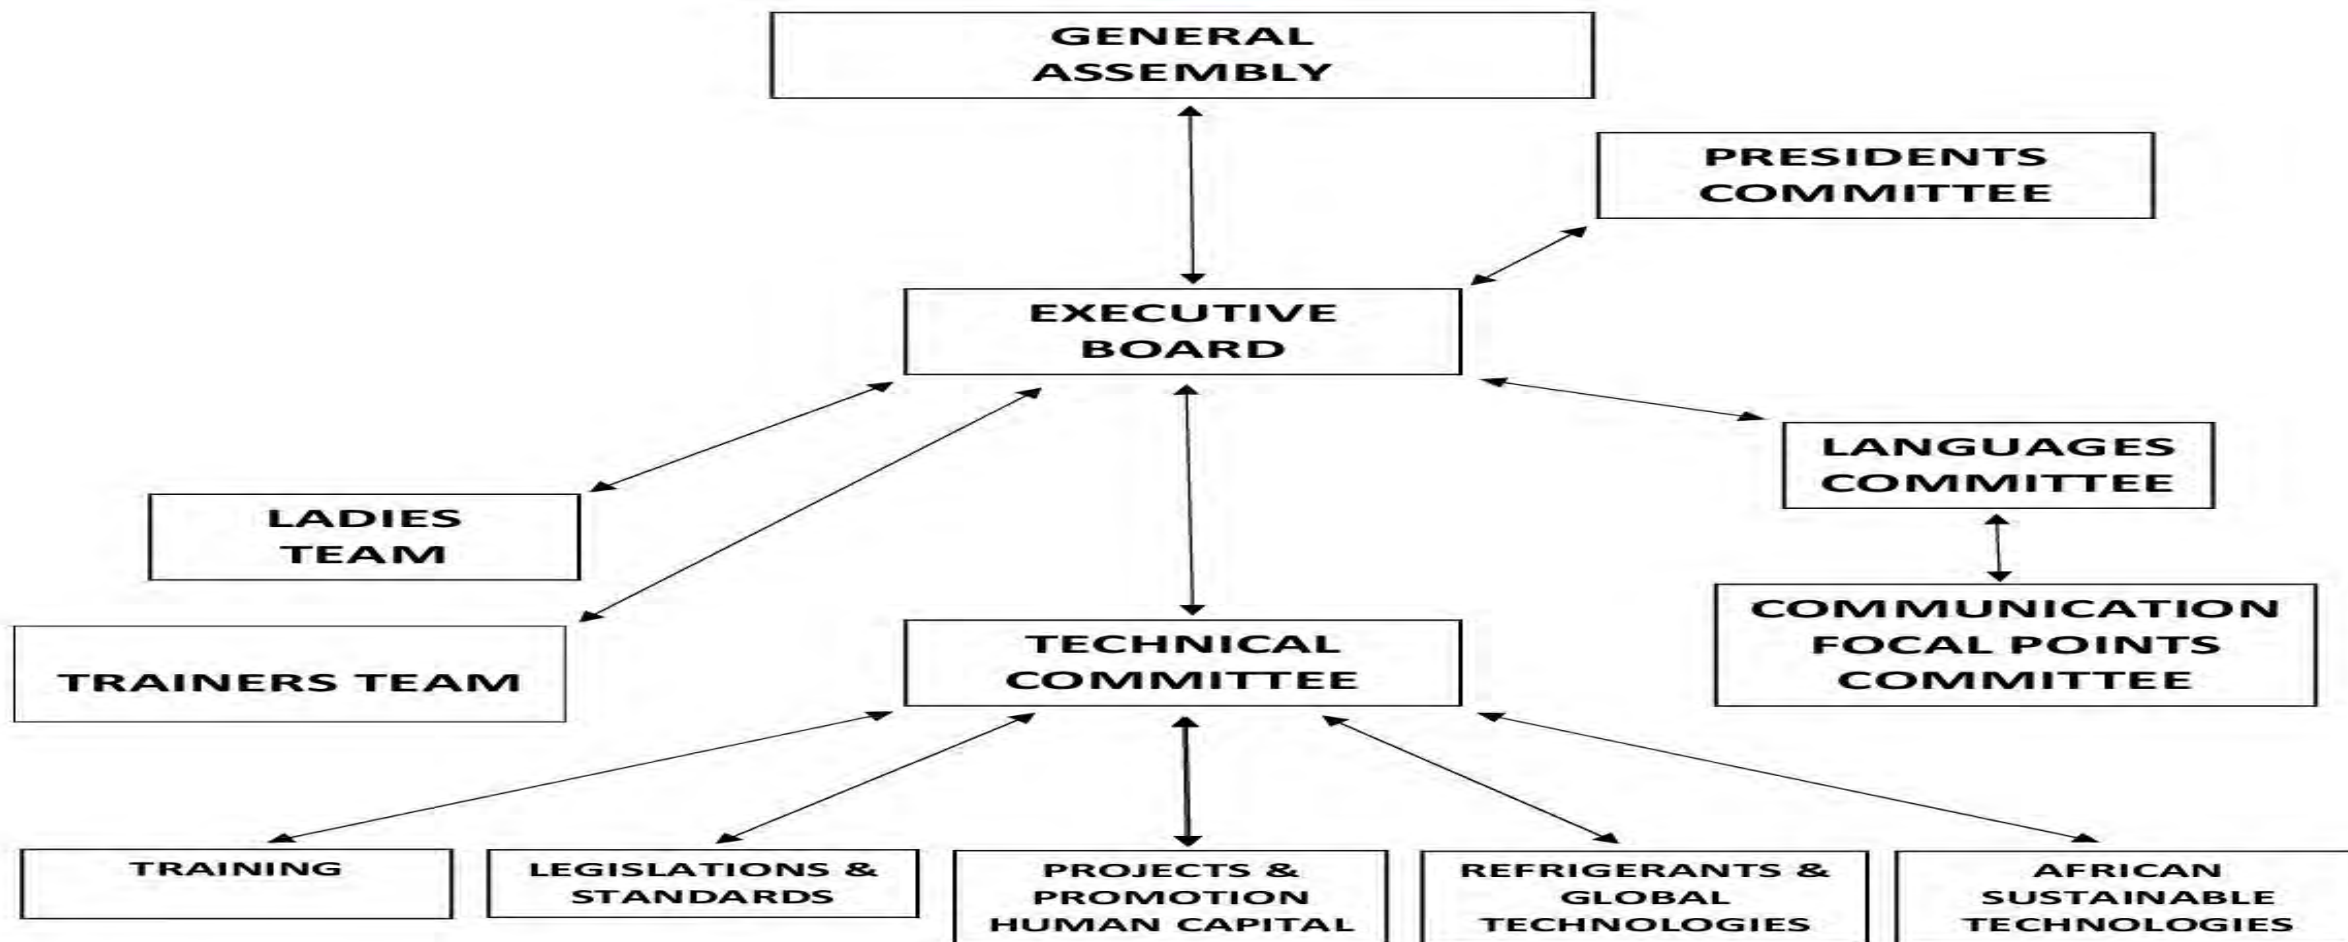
GENERAL ASSEMBLY

PRESIDENTS COMMITTEE

EXECUTIVE BOARD

LANGUAGES COMMITTEE

LADIES TEAM

COMMUNICATION FOCAL POINTS COMMITTEE

TRAINERS TEAM

TECHNICAL COMMITTEE

TRAINING

LEGISLATIONS & STANDARDS

PROJECTS & PROMOTION HUMAN CAPITAL

REFRIGERANTS & GLOBAL TECHNOLOGIES

AFRICAN SUSTAINABLE TECHNOLOGIES